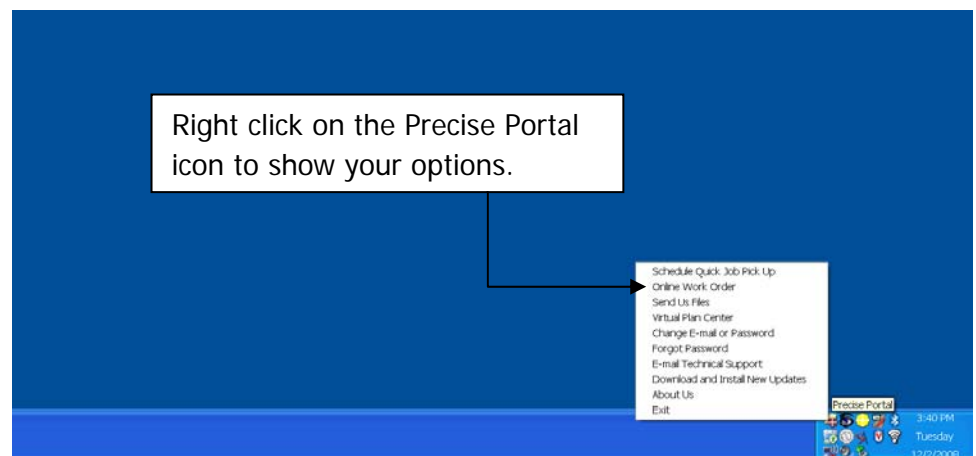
Right click on the Precise Portal icon to show your options.

Schedule Quick Job Pick Up
Online Work Order
Send Us Files
Virtual Plan Center
Change E-mail or Password
Forgot Password
E-mail Technical Support
Download and Install New Updates
About Us
Exit

Precise Portal

3:40 PM
Tuesday
12/2/2008